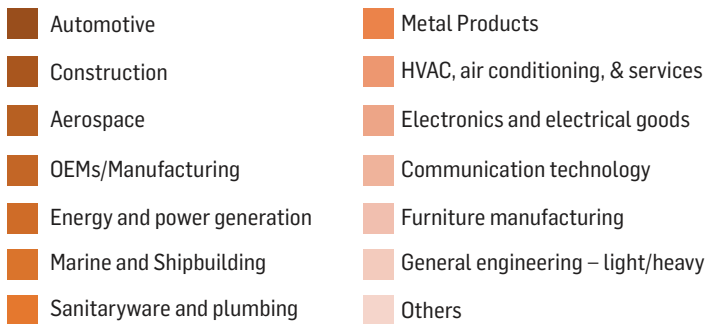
Automotive

Construction

Aerospace

OEMs/Manufacturing

Energy and power generation

Marine and Shipbuilding

Sanitaryware and plumbing

Metal Products

HVAC, air conditioning, & services

Electronics and electrical goods

Communication technology

Furniture manufacturing

General engineering – light/heavy

Others